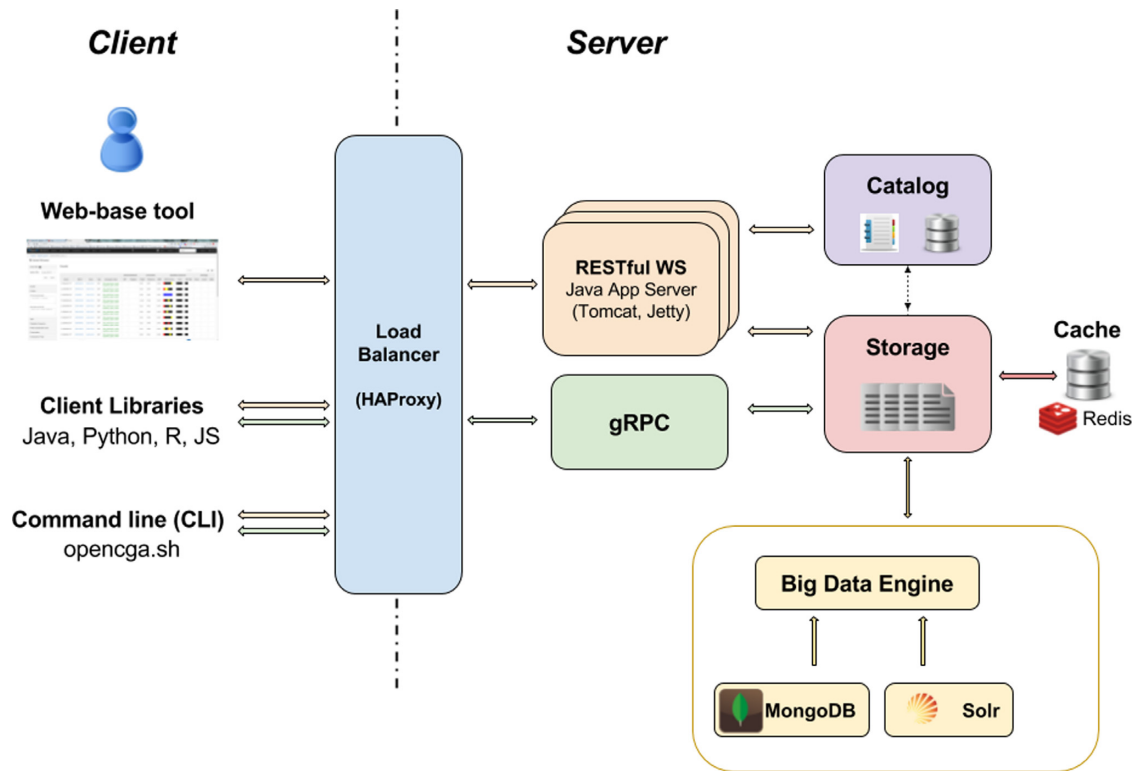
Client

Server

Web-base tool

Client Libraries
Java, Python, R, JS

Command line (CLI)
opencga.sh

Load Balancer

(HAProxy)

RESTful WS
Java App Server
(Tomcat, Jetty)

gRPC

Catalog

Storage

Cache

Redis

Big Data Engine

MongoDB

Solr